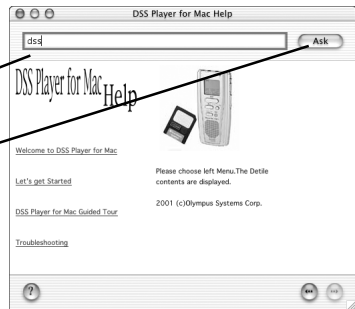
DSS Player for Mac Help

dss

Ask

DSS Player for Mac Help

Welcome to DSS Player for Mac

Let's get Started

DSS Player for Mac Guided Tour

Troubleshooting

Please choose left Menu.The Detile contents are displayed.

2001 (c)Olympus Systems Corp.

?